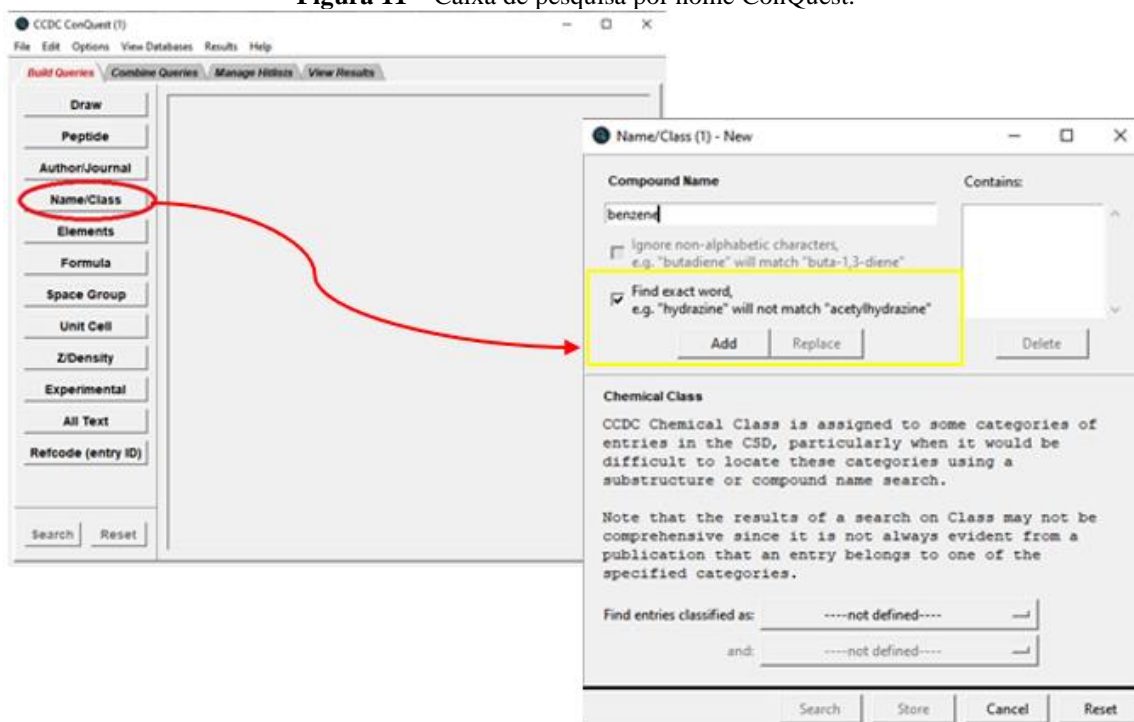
Figura 11 – Caixa de pesquisa por nome ConQuest.

CCDC ConQuest (1)

File Edit Options View Databases Results Help

Build Queries Combine Queries Manage Hitlists View Results

Draw

Peptide

Author/Journal

Name/Class

Elements

Formula

Space Group

Unit Cell

Z/Density

Experimental

All Text

Refcode (entry ID)

Search Reset

Name/Class (1) - New

Compound Name

Contains:

benzene

Ignore non-alphabetic characters, e.g. "butadiene" will match "buta-1,3-diene"

Find exact word, e.g. "hydrazine" will not match "acetylhydrazine"

Add Replace

Delete

Chemical Class

CCDC Chemical Class is assigned to some categories of entries in the CSD, particularly when it would be difficult to locate these categories using a substructure or compound name search.

Note that the results of a search on Class may not be comprehensive since it is not always evident from a publication that an entry belongs to one of the specified categories.

Find entries classified as: ----not defined----

and: ----not defined----

Search Store Cancel Reset